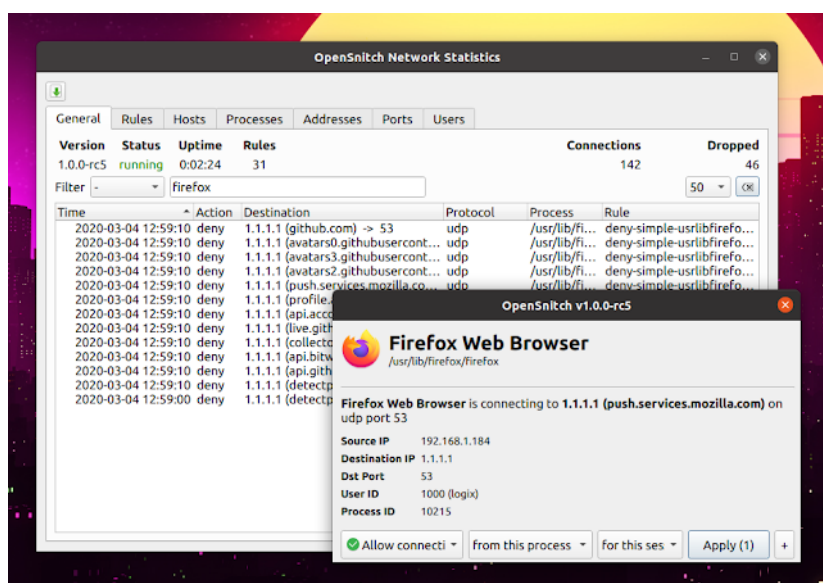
OpenSnitch Network Statistics

General | Rules | Hosts | Processes | Addresses | Ports | Users

| Version | Status | Uptime | Rules | Connections | Dropped |
|---|---|---|---|---|---|
| 1.0.0-rc5 | running | 0:02:24 | 31 | 142 | 46 |

Filter - firefox 50

| Time | Action | Destination | Protocol | Process | Rule |
|---|---|---|---|---|---|
| 2020-03-04 12:59:10 | deny | 1.1.1.1 (github.com) -> 53 | udp | /usr/lib/fi... | deny-simple-usrlibfirefo... |
| 2020-03-04 12:59:10 | deny | 1.1.1.1 (avatars0.githubusercont... | udp | /usr/lib/fi... | deny-simple-usrlibfirefo... |
| 2020-03-04 12:59:10 | deny | 1.1.1.1 (avatars3.githubusercont... | udp | /usr/lib/fi... | deny-simple-usrlibfirefo... |
| 2020-03-04 12:59:10 | deny | 1.1.1.1 (avatars2.githubusercont... | udp | /usr/lib/fi... | deny-simple-usrlibfirefo... |
| 2020-03-04 12:59:10 | deny | 1.1.1.1 (push.services.mozilla.co... | udp | | |
| 2020-03-04 12:59:10 | deny | 1.1.1.1 (profile.a | | | |
| 2020-03-04 12:59:10 | deny | 1.1.1.1 (api.acc | | | |
| 2020-03-04 12:59:10 | deny | 1.1.1.1 (live.gith | | | |
| 2020-03-04 12:59:10 | deny | 1.1.1.1 (collecto | | | |
| 2020-03-04 12:59:10 | deny | 1.1.1.1 (api.bitw | | | |
| 2020-03-04 12:59:10 | deny | 1.1.1.1 (api.gith | | | |
| 2020-03-04 12:59:10 | deny | 1.1.1.1 (detectp | | | |
| 2020-03-04 12:59:00 | deny | 1.1.1.1 (detectp | | | |

OpenSnitch v1.0.0-rc5

Firefox Web Browser
/usr/lib/firefox/firefox

Firefox Web Browser is connecting to 1.1.1.1 (push.services.mozilla.com) on udp port 53

Source IP 192.168.1.184
Destination IP 1.1.1.1
Dst Port 53
User ID 1000 (logix)
Process ID 10215

Allow connecti | from this process | for this ses | Apply (1) | +